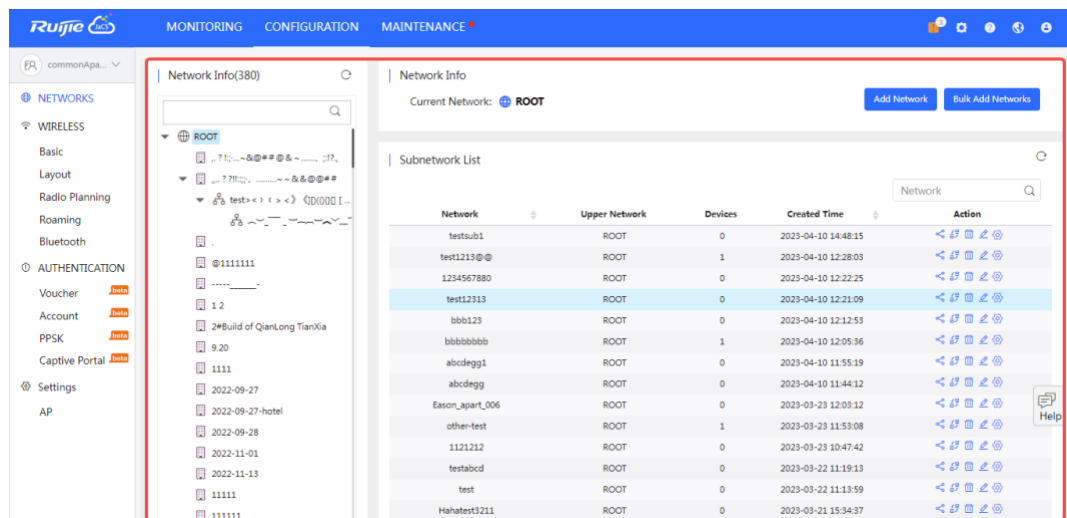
Ruijie Cloud

MONITORING CONFIGURATION MAINTENANCE

commonApa...

NETWORKS
WIRELESS
Basic
Layout
Radio Planning
Roaming
Bluetooth
AUTHENTICATION
Voucher beta
Account beta
PPSK beta
Captive Portal beta
Settings
AP

Network Info(380)

ROOT
,. ? !;:...~&@##@&~......, ;!?,
,.. ? ?!!:;;:,. .........~~&&@@##
test><) ( > <) 《ID(000 [...
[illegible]
.
@1111111
-----______-
1 2
2#Build of QianLong TianXia
9.20
1111
2022-09-27
2022-09-27-hotel
2022-09-28
2022-11-01
2022-11-13
11111
111111

Network Info
Current Network: ROOT
Add Network Bulk Add Networks

Subnetwork List

Network

| Network | Upper Network | Devices | Created Time | Action |
|---|---|---|---|---|
| testsub1 | ROOT | 0 | 2023-04-10 14:48:15 | |
| test1213@@ | ROOT | 1 | 2023-04-10 12:28:03 | |
| 1234567880 | ROOT | 0 | 2023-04-10 12:22:25 | |
| test12313 | ROOT | 0 | 2023-04-10 12:21:09 | |
| bbb123 | ROOT | 0 | 2023-04-10 12:12:53 | |
| bbbbbbbb | ROOT | 1 | 2023-04-10 12:05:36 | |
| abcdegg1 | ROOT | 0 | 2023-04-10 11:55:19 | |
| abcdegg | ROOT | 0 | 2023-04-10 11:44:12 | |
| Eason_apart_006 | ROOT | 0 | 2023-03-23 12:03:12 | |
| other-test | ROOT | 1 | 2023-03-23 11:53:08 | |
| 1121212 | ROOT | 0 | 2023-03-23 10:47:42 | |
| testabcd | ROOT | 0 | 2023-03-22 11:19:13 | |
| test | ROOT | 0 | 2023-03-22 11:13:59 | |
| Hahatest3211 | ROOT | 0 | 2023-03-21 15:34:37 | |

Help